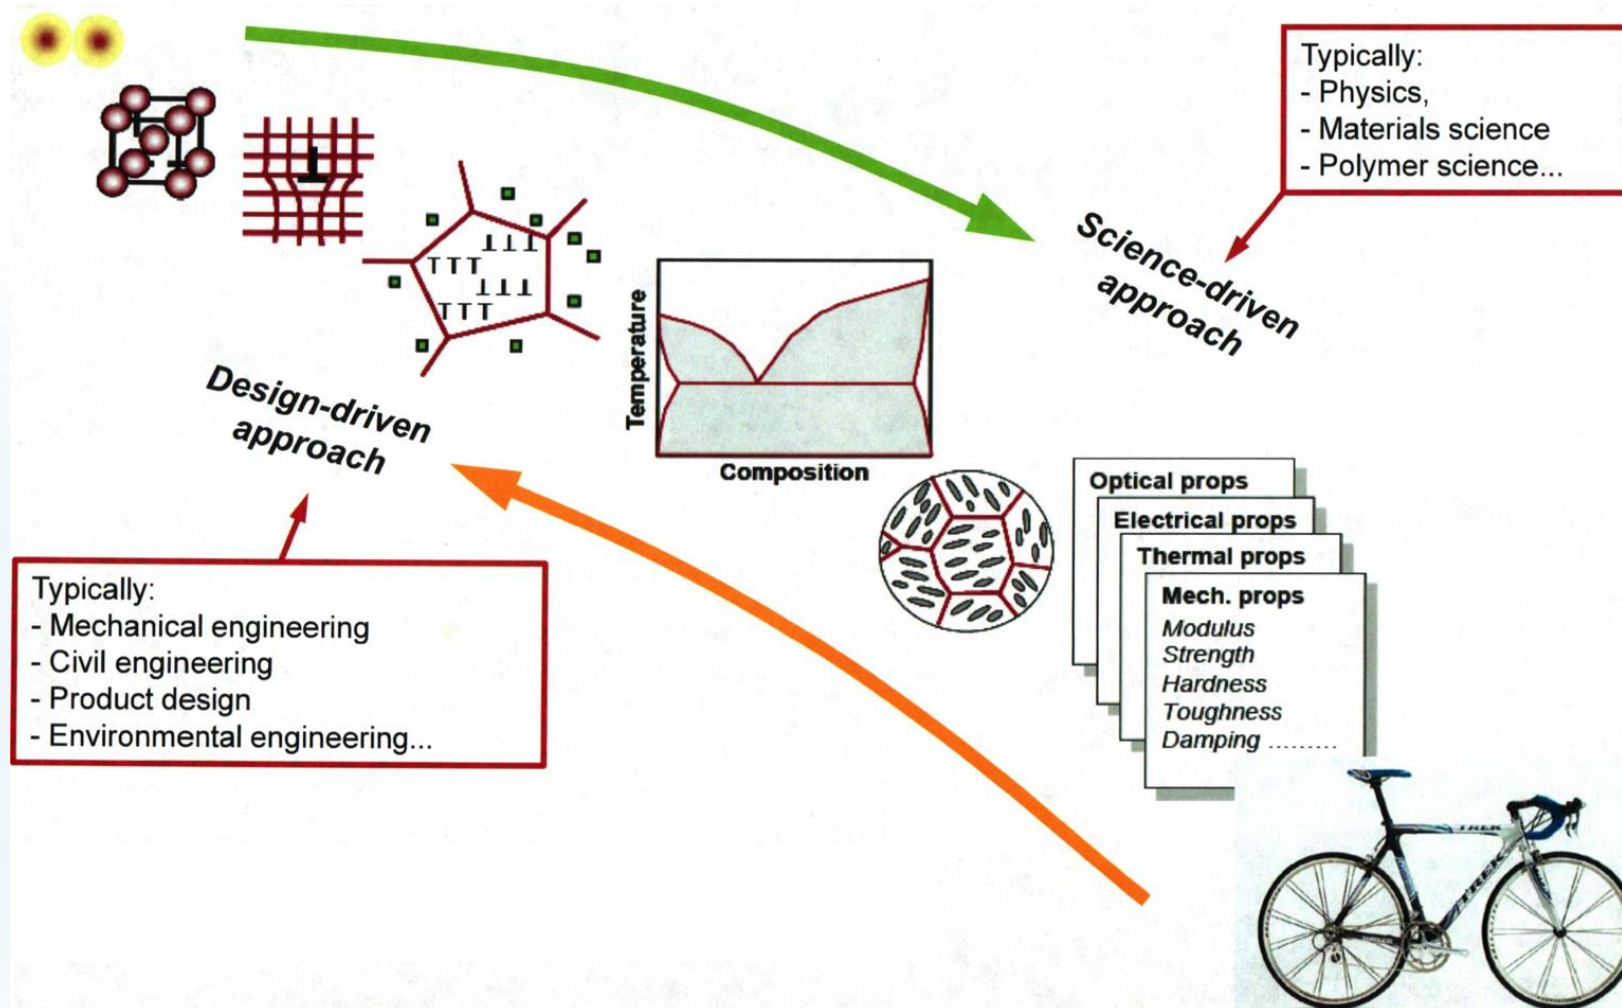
Typically:
- Physics,
- Materials science
- Polymer science...

Science-driven approach

Design-driven approach

Temperature

Composition

Optical props

Electrical props

Thermal props

Mech. props
Modulus
Strength
Hardness
Toughness
Damping .........

Typically:
- Mechanical engineering
- Civil engineering
- Product design
- Environmental engineering...

TREK